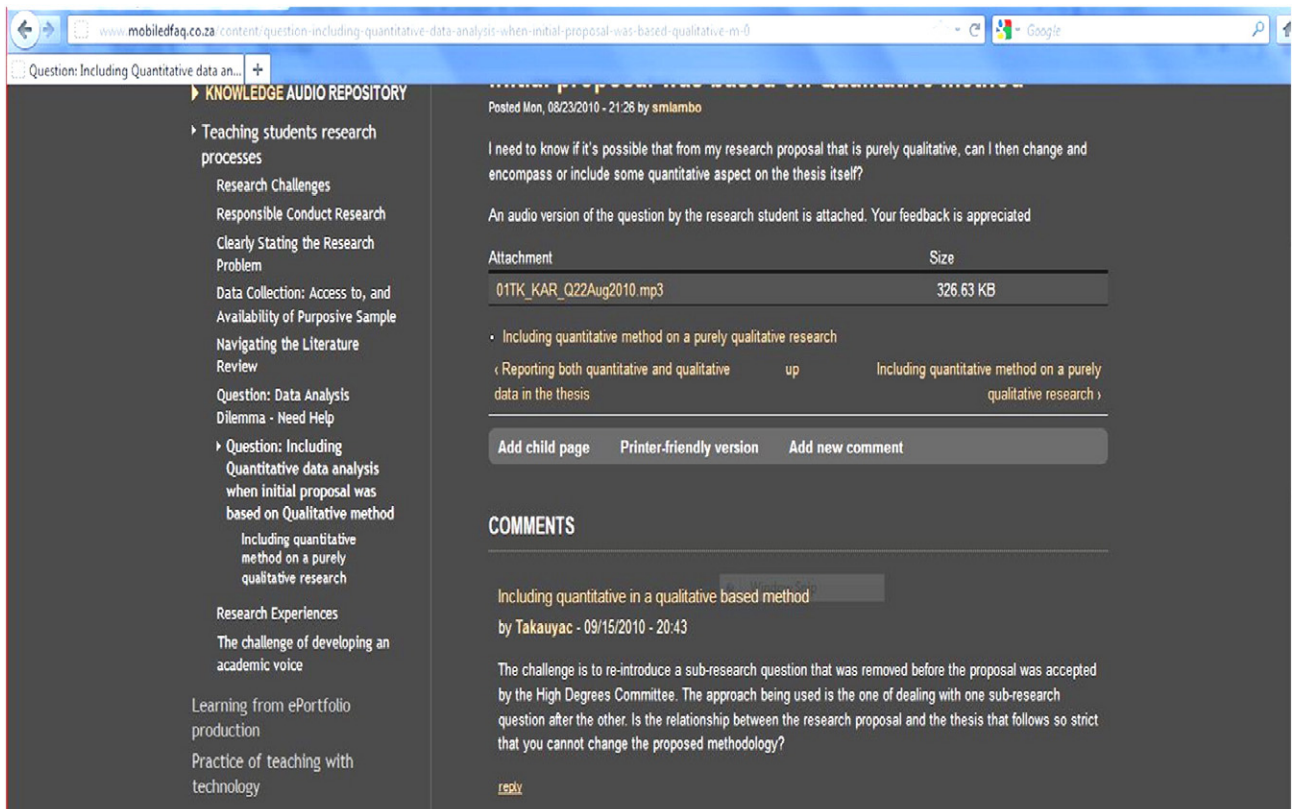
www.mobiledfaq.co.za/content/question-including-quantitative-data-analysis-when-initial-proposal-was-based-qualitative-m-0

Google

Question: Including Quantitative data an...

KNOWLEDGE AUDIO REPOSITORY

Teaching students research processes

Research Challenges

Responsible Conduct Research

Clearly Stating the Research Problem

Data Collection: Access to, and Availability of Purposive Sample

Navigating the Literature Review

Question: Data Analysis Dilemma - Need Help

Question: Including Quantitative data analysis when initial proposal was based on Qualitative method

Including quantitative method on a purely qualitative research

Research Experiences

The challenge of developing an academic voice

Learning from ePortfolio production

Practice of teaching with technology

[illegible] initial proposal was based on Qualitative method

Posted Mon, 08/23/2010 - 21:26 by smlambo

I need to know if it's possible that from my research proposal that is purely qualitative, can I then change and encompass or include some quantitative aspect on the thesis itself?

An audio version of the question by the research student is attached. Your feedback is appreciated

| Attachment | Size |
|---|---|
| 01TK_KAR_Q22Aug2010.mp3 | 326.63 KB |

Including quantitative method on a purely qualitative research

‹ Reporting both quantitative and qualitative data in the thesis

up

Including quantitative method on a purely qualitative research ›

Add child page Printer-friendly version Add new comment

COMMENTS

Including quantitative in a qualitative based method

by Takauyac - 09/15/2010 - 20:43

The challenge is to re-introduce a sub-research question that was removed before the proposal was accepted by the High Degrees Committee. The approach being used is the one of dealing with one sub-research question after the other. Is the relationship between the research proposal and the thesis that follows so strict that you cannot change the proposed methodology?

reply